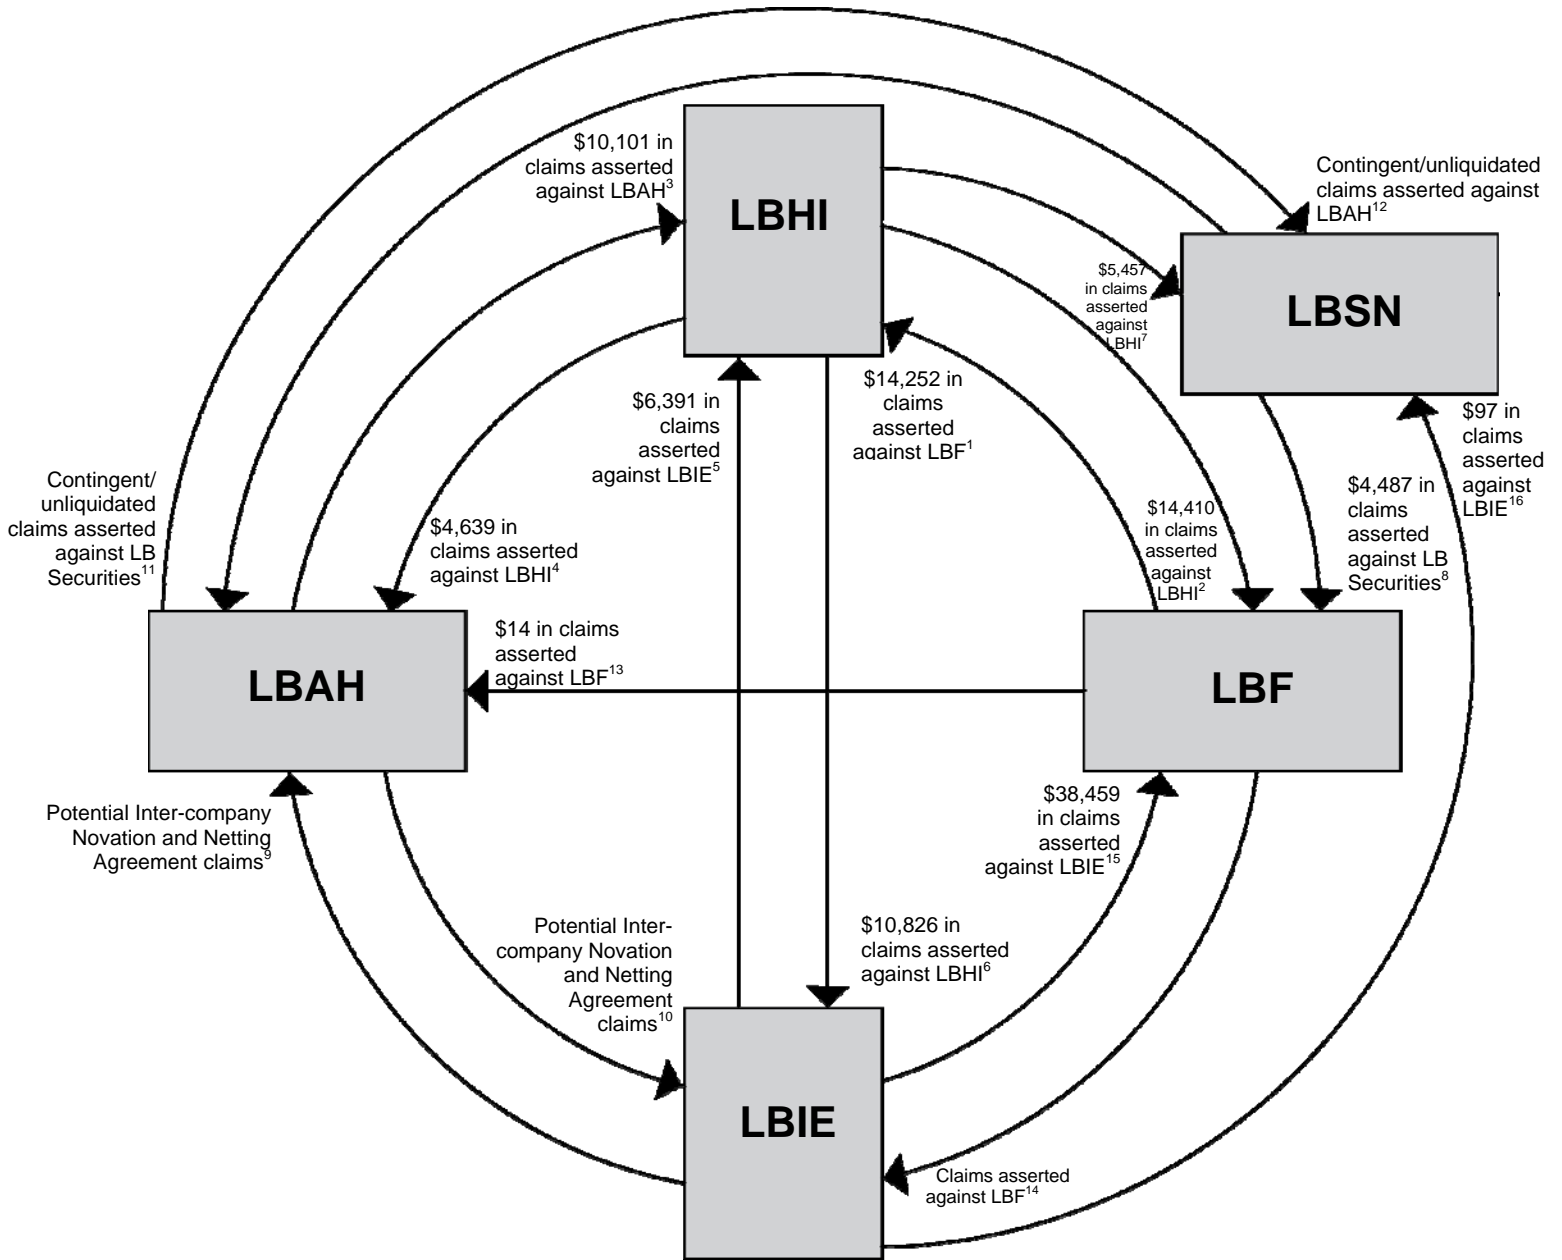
$10,101 in claims asserted against LBAH$^{3}$

LBHI

Contingent/unliquidated claims asserted against LBAH$^{12}$

$5,457 in claims asserted against LBHI$^{7}$

LBSN

$14,252 in claims asserted against LBF$^{1}$

$6,391 in claims asserted against LBIE$^{5}$

$97 in claims asserted against LBIE$^{16}$

Contingent/ unliquidated claims asserted against LB Securities$^{11}$

$4,639 in claims asserted against LBHI$^{4}$

$14,410 in claims asserted against LBHI$^{2}$

$4,487 in claims asserted against LB Securities$^{8}$

$14 in claims asserted against LBF$^{13}$

LBAH

LBF

Potential Inter-company Novation and Netting Agreement claims$^{9}$

$38,459 in claims asserted against LBIE$^{15}$

Potential Inter-company Novation and Netting Agreement claims$^{10}$

$10,826 in claims asserted against LBHI$^{6}$

LBIE

Claims asserted against LBF$^{14}$